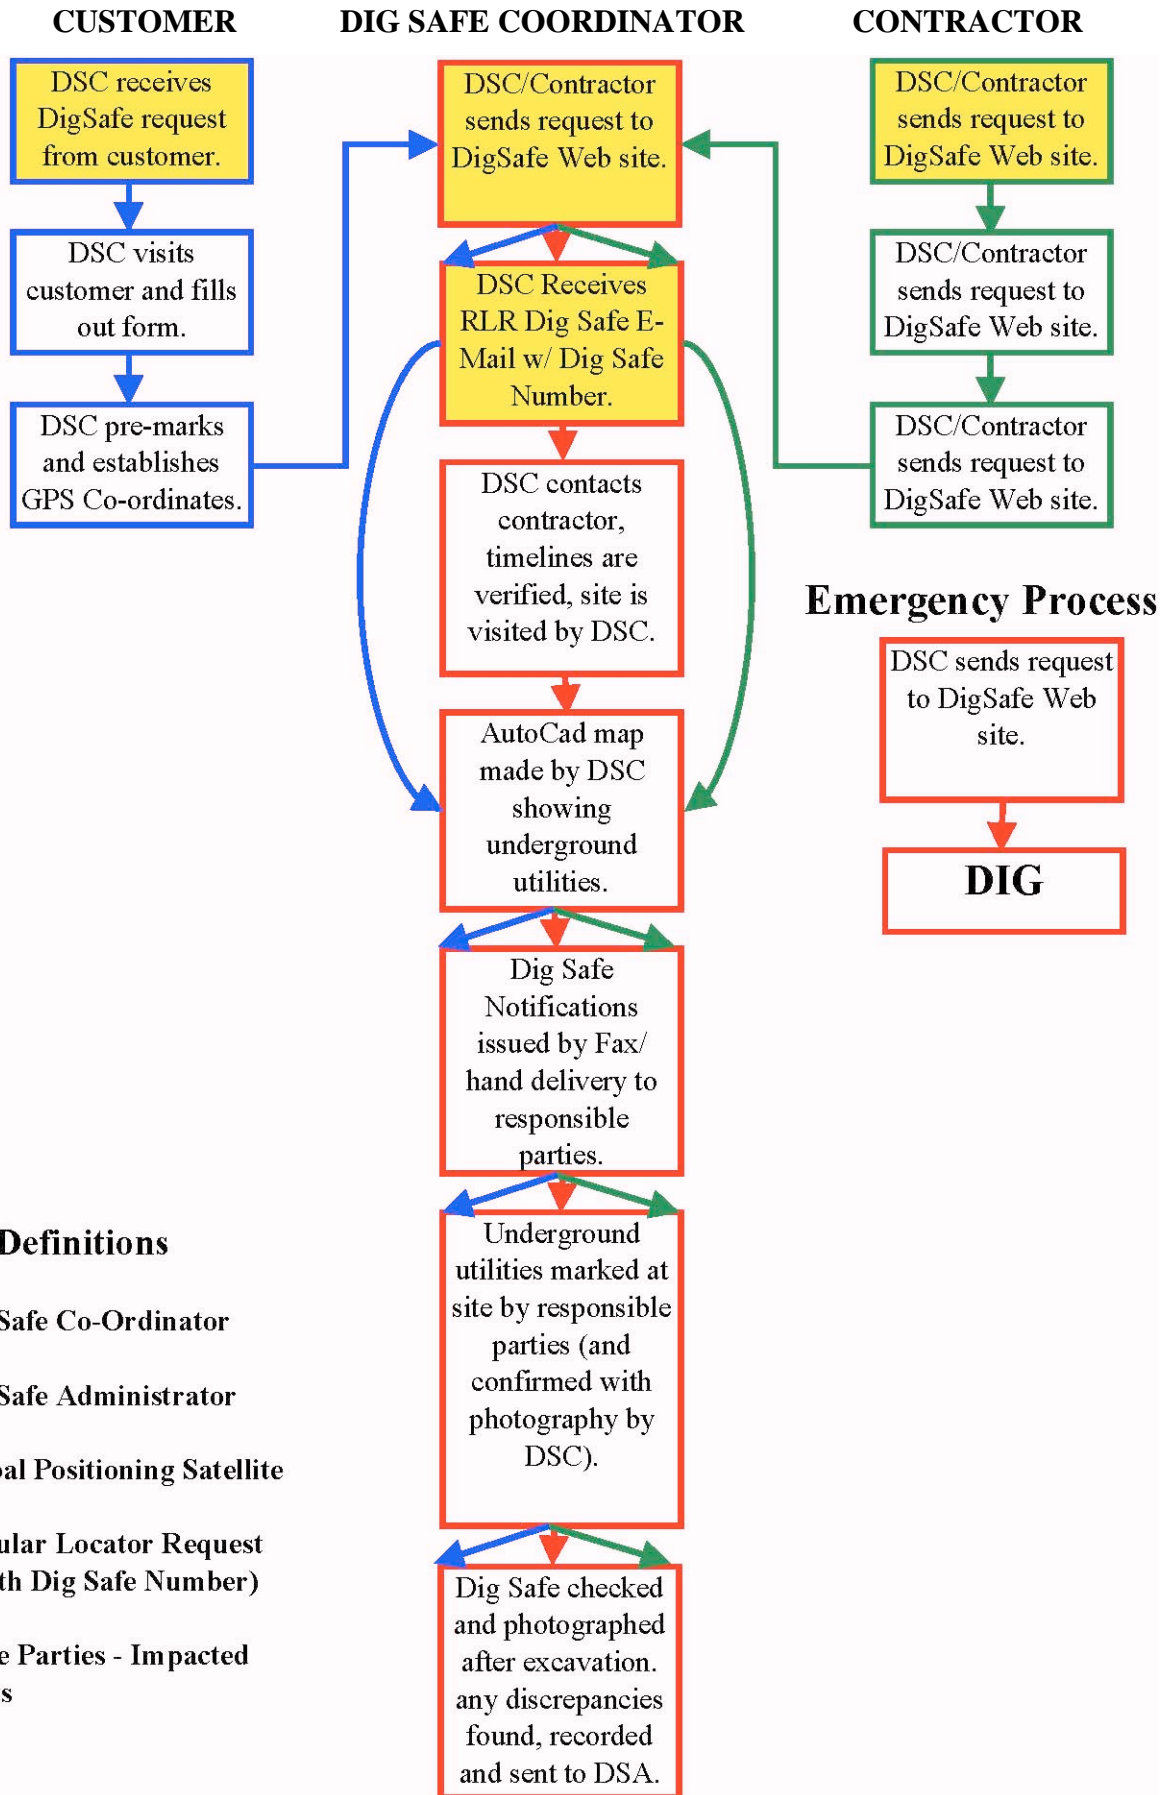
CUSTOMER

DSC receives DigSafe request from customer.

DSC visits customer and fills out form.

DSC pre-marks and establishes GPS Co-ordinates.

DIG SAFE COORDINATOR

DSC/Contractor sends request to DigSafe Web site.

DSC Receives RLR Dig Safe E-Mail w/ Dig Safe Number.

DSC contacts contractor, timelines are verified, site is visited by DSC.

AutoCad map made by DSC showing underground utilities.

Dig Safe Notifications issued by Fax/ hand delivery to responsible parties.

Underground utilities marked at site by responsible parties (and confirmed with photography by DSC).

Dig Safe checked and photographed after excavation. any discrepancies found, recorded and sent to DSA.

CONTRACTOR

DSC/Contractor sends request to DigSafe Web site.

DSC/Contractor sends request to DigSafe Web site.

DSC/Contractor sends request to DigSafe Web site.

Emergency Process

DSC sends request to DigSafe Web site.

DIG

Definitions

Safe Co-Ordinator

Safe Administrator

al Positioning Satellite

ular Locator Request th Dig Safe Number)

e Parties - Impacted s